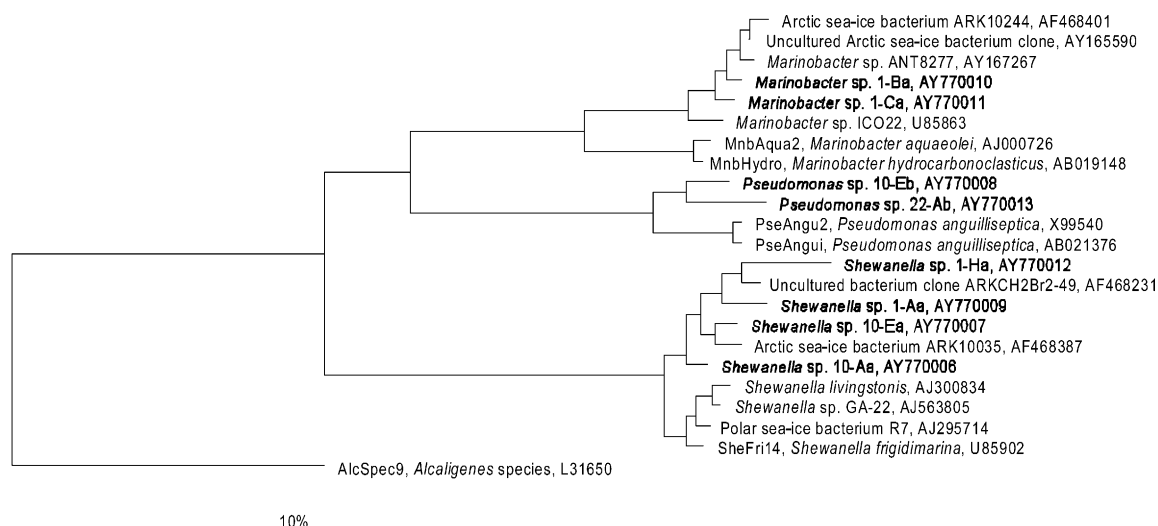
Arctic sea-ice bacterium ARK10244, AF468401
Uncultured Arctic sea-ice bacterium clone, AY165590
Marinobacter sp. ANT8277, AY167267
Marinobacter sp. 1-Ba, AY770010
Marinobacter sp. 1-Ca, AY770011
Marinobacter sp. ICO22, U85863
MnbAqua2, Marinobacter aquaeolei, AJ000726
MnbHydro, Marinobacter hydrocarbonoclasticus, AB019148
Pseudomonas sp. 10-Eb, AY770008
Pseudomonas sp. 22-Ab, AY770013
PseAngu2, Pseudomonas anguilliseptica, X99540
PseAngui, Pseudomonas anguilliseptica, AB021376
Shewanella sp. 1-Ha, AY770012
Uncultured bacterium clone ARKCH2Br2-49, AF468231
Shewanella sp. 1-Aa, AY770009
Shewanella sp. 10-Ea, AY770007
Arctic sea-ice bacterium ARK10035, AF468387
Shewanella sp. 10-Aa, AY770006
Shewanella livingstonis, AJ300834
Shewanella sp. GA-22, AJ563805
Polar sea-ice bacterium R7, AJ295714
SheFri14, Shewanella frigidimarina, U85902
AlcSpec9, Alcaligenes species, L31650

10%